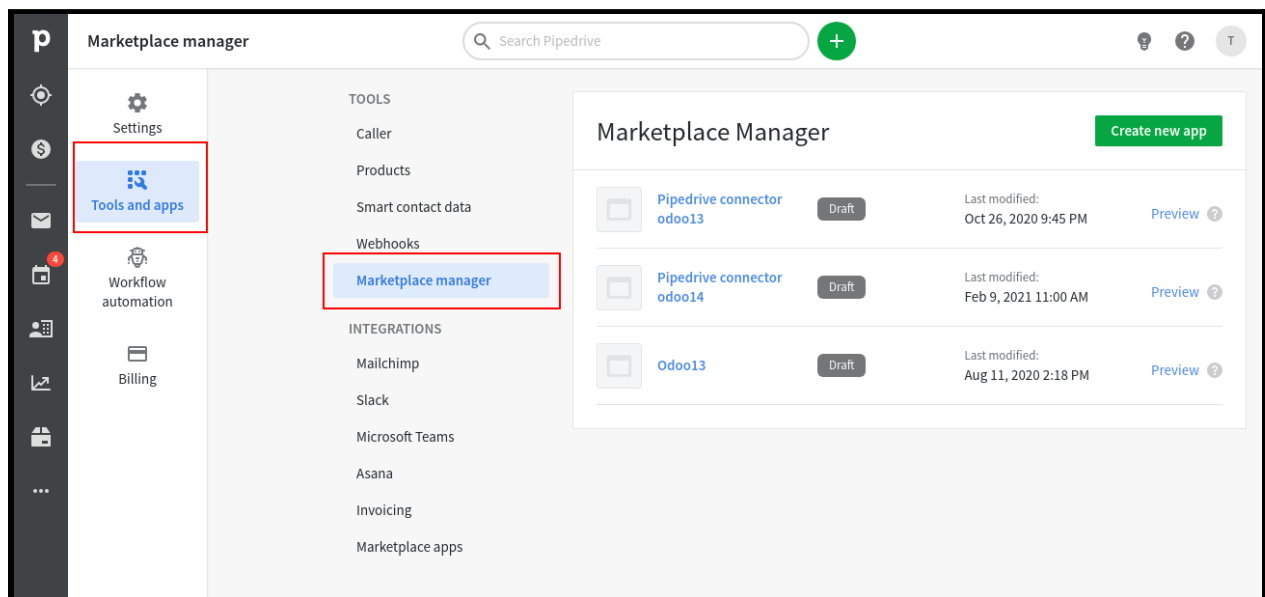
p

Marketplace manager

Search Pipedrive

+

T

4

Settings

Tools and apps

Workflow automation

Billing

TOOLS

Caller

Products

Smart contact data

Webhooks

Marketplace manager

INTEGRATIONS

Mailchimp

Slack

Microsoft Teams

Asana

Invoicing

Marketplace apps

Marketplace Manager

Create new app

| | | | | |
|---|---|---|---|---|
| Pipedrive connector odoo13 | Draft | Last modified: Oct 26, 2020 9:45 PM | Preview |
| Pipedrive connector odoo14 | Draft | Last modified: Feb 9, 2021 11:00 AM | Preview |
| Odoo13 | Draft | Last modified: Aug 11, 2020 2:18 PM | Preview |